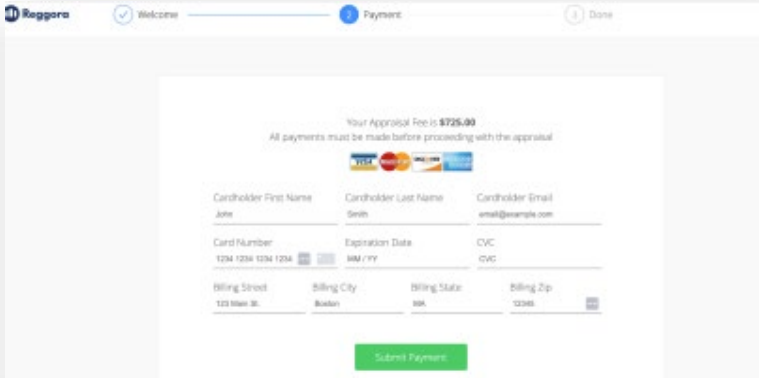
Reggora Welcome 2 Payment 3 Done

Your Appraisal Fee is **$725.00**
All payments must be made before proceeding with the appraisal

VISA DISCOVER

Cardholder First Name
John

Cardholder Last Name
Smith

Cardholder Email
email@example.com

Card Number
1234 1234 1234 1234

Expiration Date
MM / YY

CVC
CVC

Billing Street
123 Main St.

Billing City
Boston

Billing State
MA

Billing Zip
12345

Submit Payment